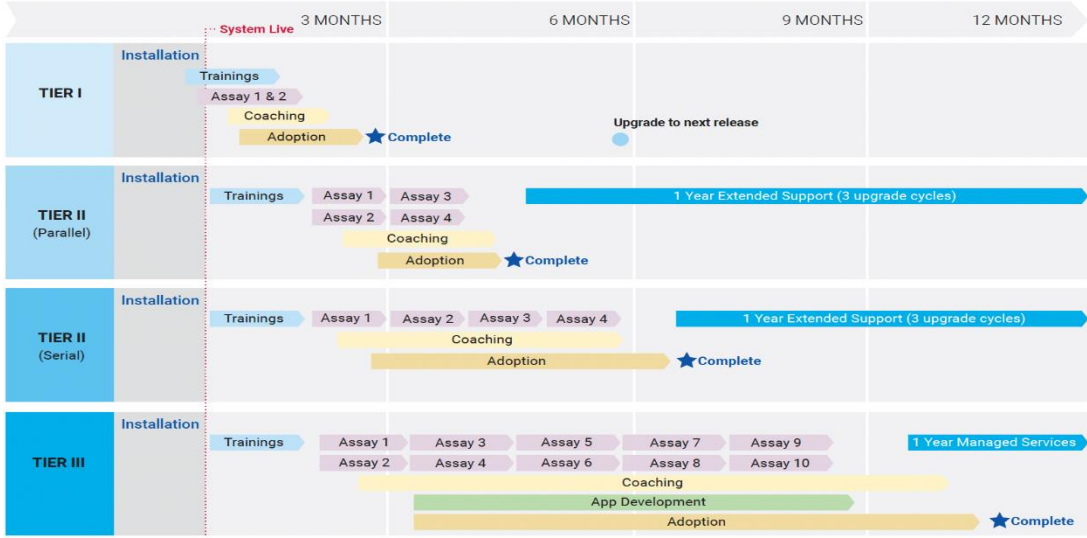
System Live 3 MONTHS 6 MONTHS 9 MONTHS 12 MONTHS

TIER I

Installation
Trainings
Assay 1 & 2
Coaching
Adoption
Complete
Upgrade to next release

TIER II
(Parallel)

Installation
Trainings
Assay 1
Assay 3
1 Year Extended Support (3 upgrade cycles)
Assay 2
Assay 4
Coaching
Adoption
Complete

TIER II
(Serial)

Installation
Trainings
Assay 1
Assay 2
Assay 3
Assay 4
1 Year Extended Support (3 upgrade cycles)
Coaching
Adoption
Complete

TIER III

Installation
Trainings
Assay 1
Assay 3
Assay 5
Assay 7
Assay 9
1 Year Managed Services
Assay 2
Assay 4
Assay 6
Assay 8
Assay 10
Coaching
App Development
Adoption
Complete